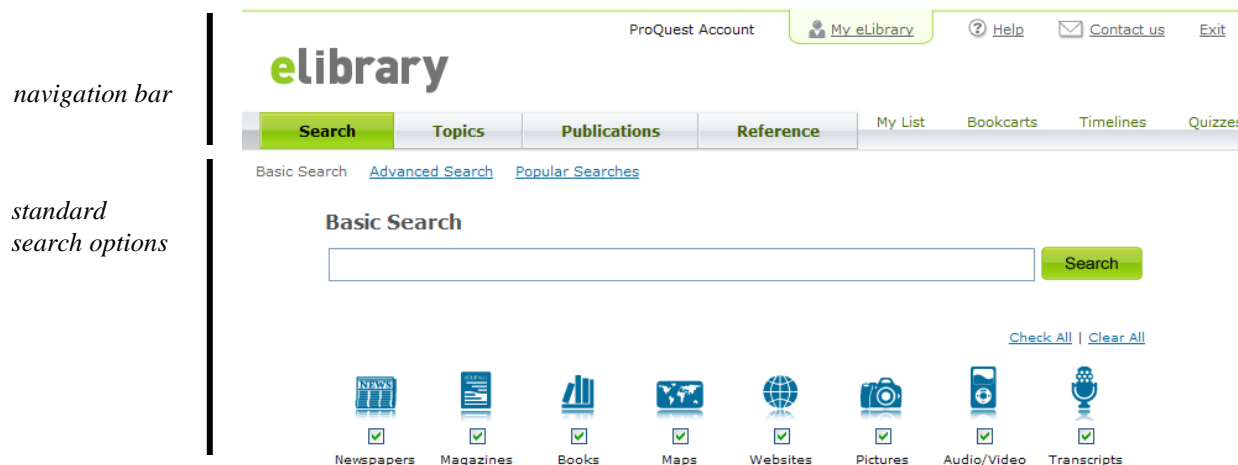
navigation bar

standard search options

ProQuest Account

My eLibrary

Help

Contact us

Exit

elibrary

Search

Topics

Publications

Reference

My List

Bookcarts

Timelines

Quizzes

Basic Search

Advanced Search

Popular Searches

Basic Search

Search

Check All | Clear All

NEWS

Newspapers

Magazines

Books

Maps

Websites

Pictures

Audio/Video

Transcripts